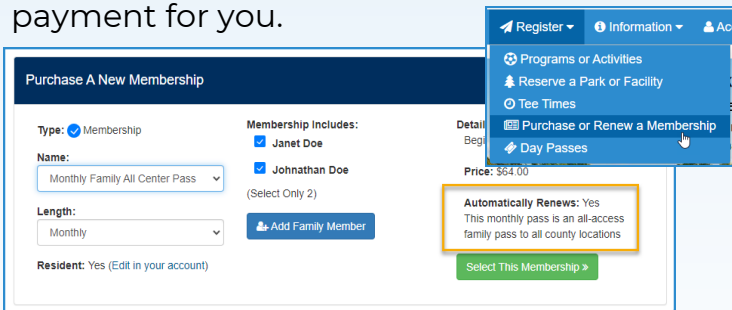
payment for you.

Register ▾ Information ▾ Ac

Programs or Activities
Reserve a Park or Facility
Tee Times
Purchase or Renew a Membership
Day Passes

Purchase A New Membership

Type: Membership

Name:
Monthly Family All Center Pass

Length:
Monthly

Resident: Yes (Edit in your account)

Membership Includes:
Janet Doe
Johnathan Doe
(Select Only 2)

Add Family Member

Detail
Begi

Price: $64.00

Automatically Renews: Yes
This monthly pass is an all-access family pass to all county locations

Select This Membership »